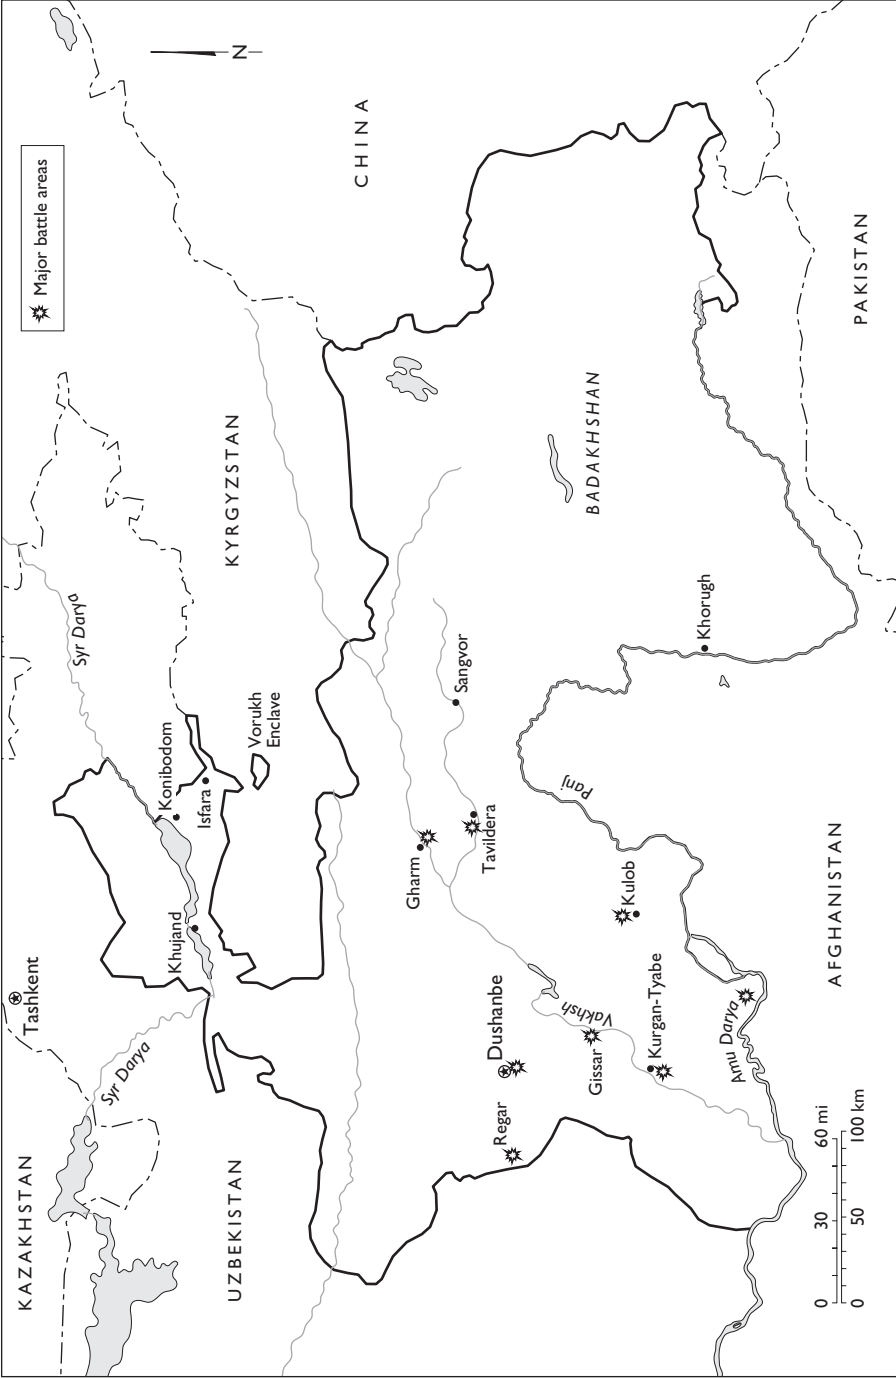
Major battle areas

N

KAZAKHSTAN

Tashkent

Syr Darya

UZBEKISTAN

KYRGYZSTAN

Syr Darya

Khujand

Konibodom

Isfara

Vorukh Enclave

CHINA

Regar

Dushanbe

Gissar

Vakhsh

Kurgan-Tyabe

Gharm

Tavildera

Sangvor

Kulob

Panj

BADAKHSHAN

Khorugh

Amu Darya

AFGHANISTAN

PAKISTAN

0 30 60 mi
0 50 100 km